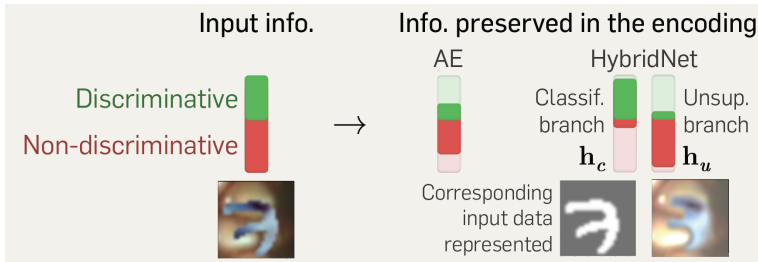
Input info.

Discriminative

Non-discriminative

$\rightarrow$

Info. preserved in the encoding

AE

HybridNet

Classif. branch

$\mathbf{h}_c$

Unsup. branch

$\mathbf{h}_u$

Corresponding input data represented